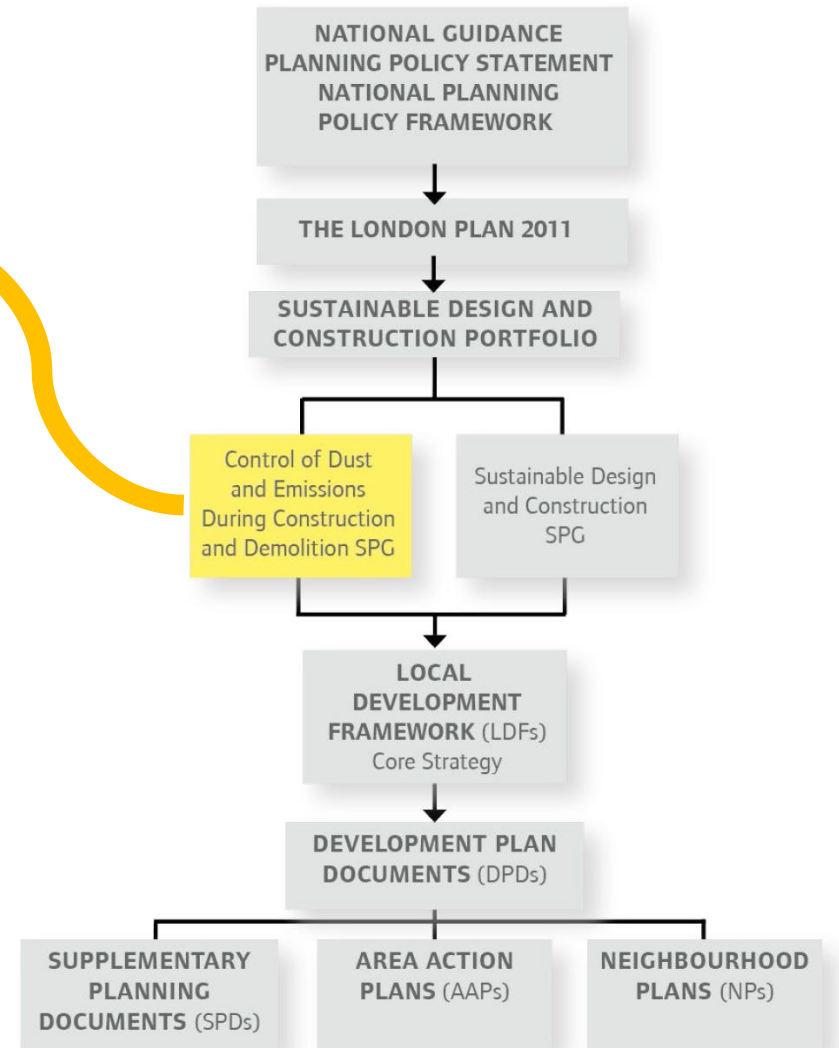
NATIONAL GUIDANCE
PLANNING POLICY STATEMENT
NATIONAL PLANNING
POLICY FRAMEWORK

THE LONDON PLAN 2011

SUSTAINABLE DESIGN AND CONSTRUCTION PORTFOLIO

Control of Dust and Emissions During Construction and Demolition SPG

Sustainable Design and Construction SPG

LOCAL DEVELOPMENT FRAMEWORK (LDFs)
Core Strategy

DEVELOPMENT PLAN DOCUMENTS (DPDs)

SUPPLEMENTARY PLANNING DOCUMENTS (SPDs)

AREA ACTION PLANS (AAPs)

NEIGHBOURHOOD PLANS (NPs)